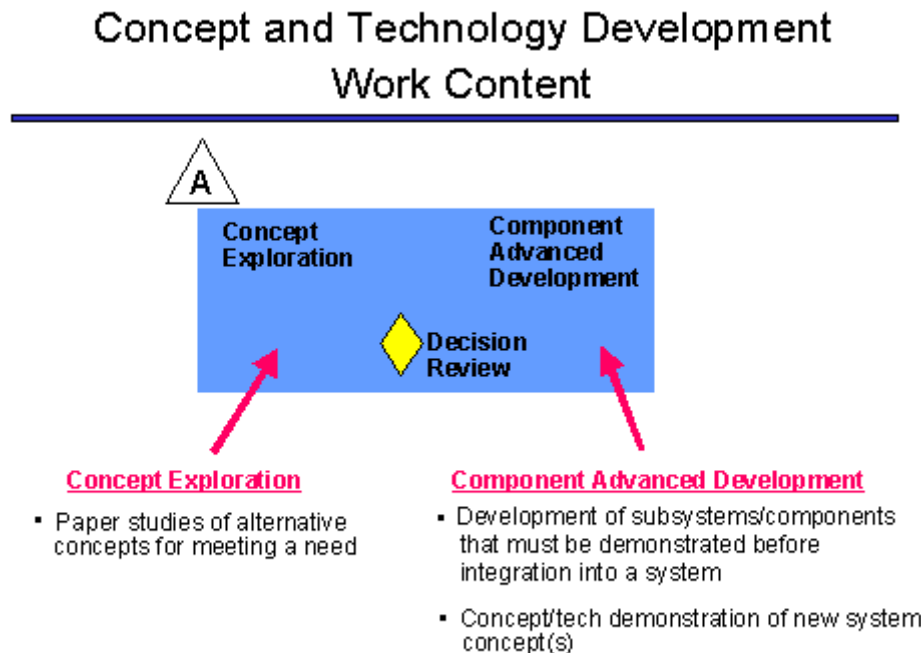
Concept and Technology Development Work Content

A

Concept Exploration

Component Advanced Development

Decision Review

Concept Exploration

- Paper studies of alternative concepts for meeting a need

Component Advanced Development

- Development of subsystems/components that must be demonstrated before integration into a system

- Concept/tech demonstration of new system concept(s)